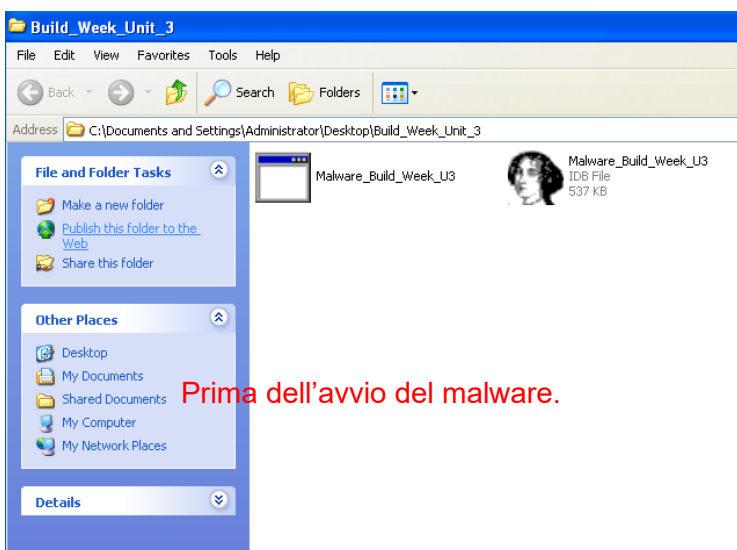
Build_Week_Unit_3

File Edit View Favorites Tools Help

Back Search Folders

Address C:\Documents and Settings\Administrator\Desktop\Build_Week_Unit_3

File and Folder Tasks

Make a new folder
Publish this folder to the Web
Share this folder

Other Places

Desktop
My Documents
Shared Documents
My Computer
My Network Places

Details

Malware_Build_Week_U3

Malware_Build_Week_U3
IDB File
537 KB

Prima dell'avvio del malware.